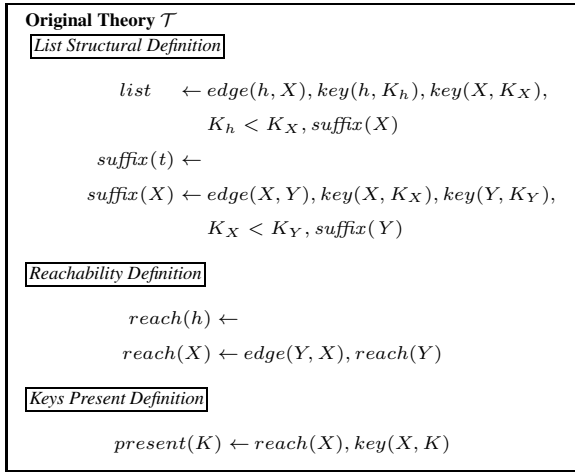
**Original Theory $\mathcal{T}$**

*List Structural Definition*

$list \leftarrow edge(h, X), key(h, K_h), key(X, K_X), K_h < K_X, suffix(X)$

$suffix(t) \leftarrow$

$suffix(X) \leftarrow edge(X, Y), key(X, K_X), key(Y, K_Y), K_X < K_Y, suffix(Y)$

*Reachability Definition*

$reach(h) \leftarrow$

$reach(X) \leftarrow edge(Y, X), reach(Y)$

*Keys Present Definition*

$present(K) \leftarrow reach(X), key(X, K)$